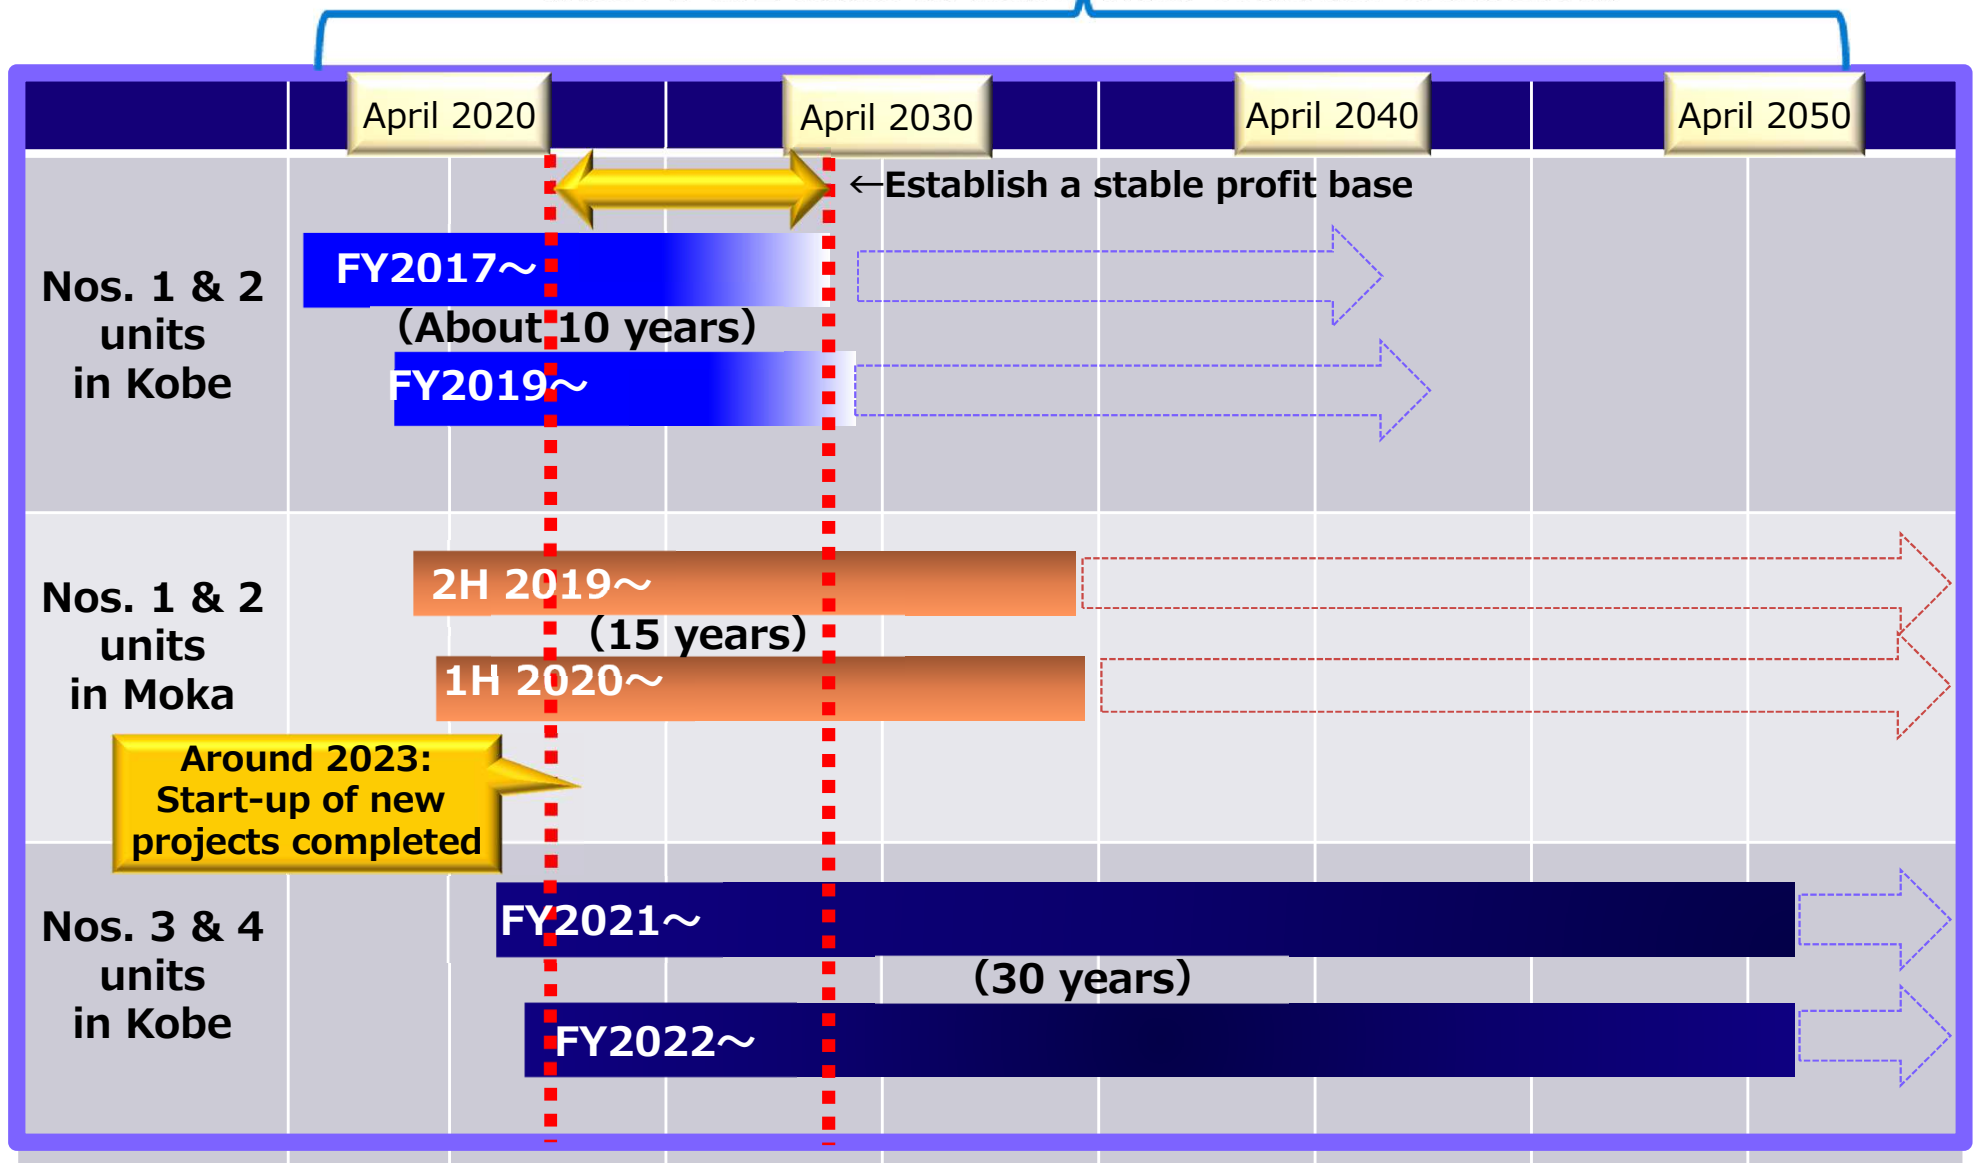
April 2020
April 2030
April 2040
April 2050

←Establish a stable profit base

Nos. 1 & 2 units in Kobe

FY2017～

(About 10 years)

FY2019～

Nos. 1 & 2 units in Moka

2H 2019～

(15 years)

1H 2020～

Around 2023: Start-up of new projects completed

Nos. 3 & 4 units in Kobe

FY2021～

(30 years)

FY2022～